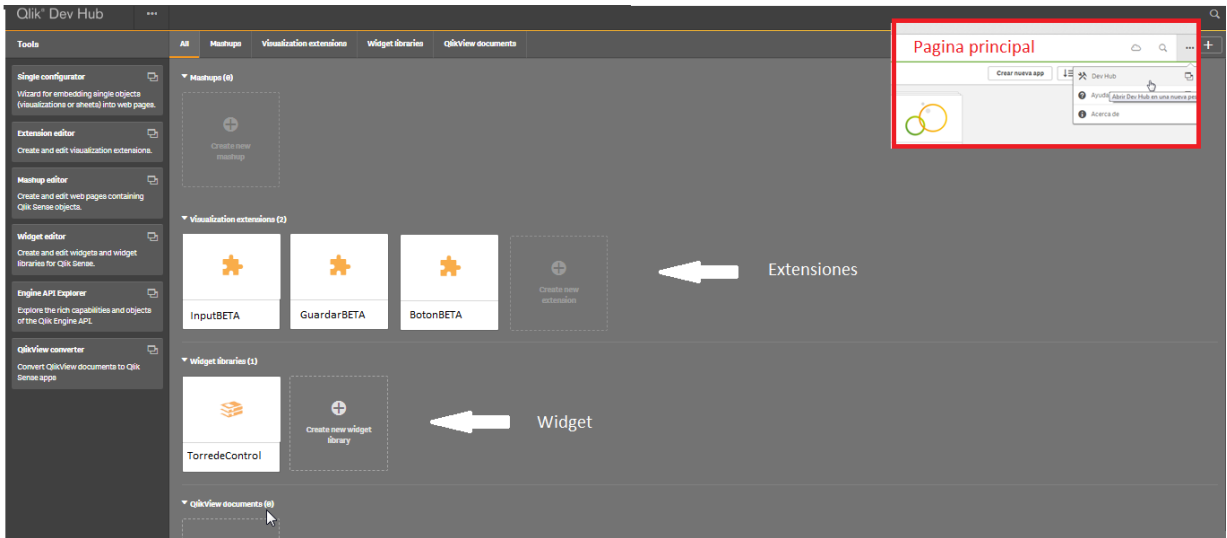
Qlik® Dev Hub •••

Tools

All Mashups Visualization extensions Widget libraries QlikView documents

Single configurator
Wizard for embedding single objects (visualizations or sheets) into web pages.

Extension editor
Create and edit visualization extensions.

Mashup editor
Create and edit web pages containing Qlik Sense objects.

Widget editor
Create and edit widgets and widget libraries for Qlik Sense.

Engine API Explorer
Explore the rich capabilities and objects of the Qlik Engine API.

QlikView converter
Convert QlikView documents to Qlik Sense apps

▾ Mashups (0)

Create new mashup

▾ Visualization extensions (2)

InputBETA

GuardarBETA

BotonBETA

Create new extension

Extensiones

▾ Widget libraries (1)

TorredeControl

Create new widget library

Widget

▾ QlikView documents (0)

Pagina principal

Crear nueva app

Dev Hub

Ayuda

Abrir Dev Hub en una nueva pe

Acerca de